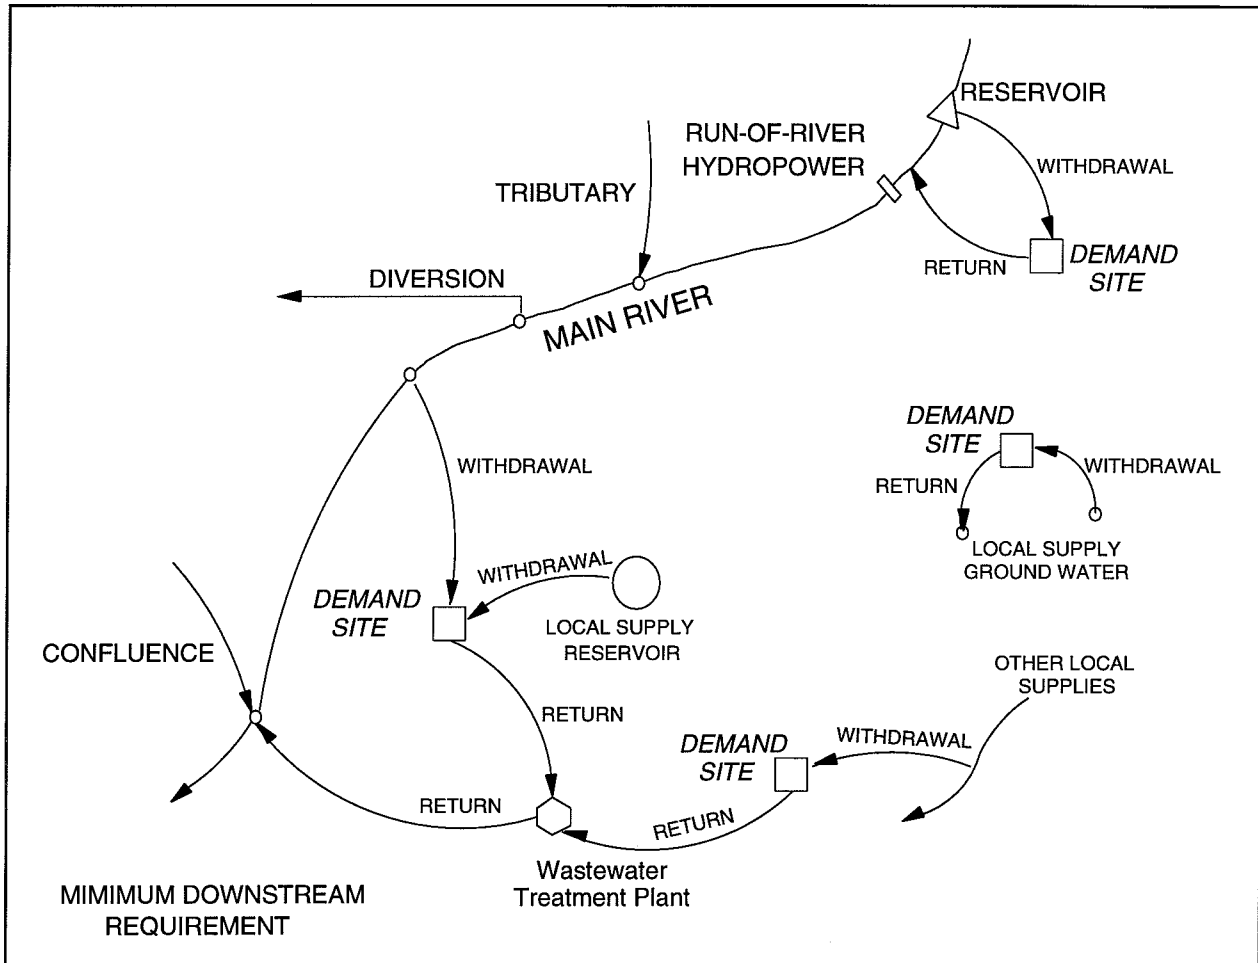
RESERVOIR

RUN-OF-RIVER HYDROPOWER

WITHDRAWAL

TRIBUTARY

RETURN

DEMAND SITE

DIVERSION

MAIN RIVER

DEMAND SITE

WITHDRAWAL

RETURN

WITHDRAWAL

LOCAL SUPPLY GROUND WATER

WITHDRAWAL

DEMAND SITE

LOCAL SUPPLY RESERVOIR

CONFLUENCE

OTHER LOCAL SUPPLIES

RETURN

WITHDRAWAL

DEMAND SITE

RETURN

RETURN

Wastewater Treatment Plant

MIMIMUM DOWNSTREAM REQUIREMENT